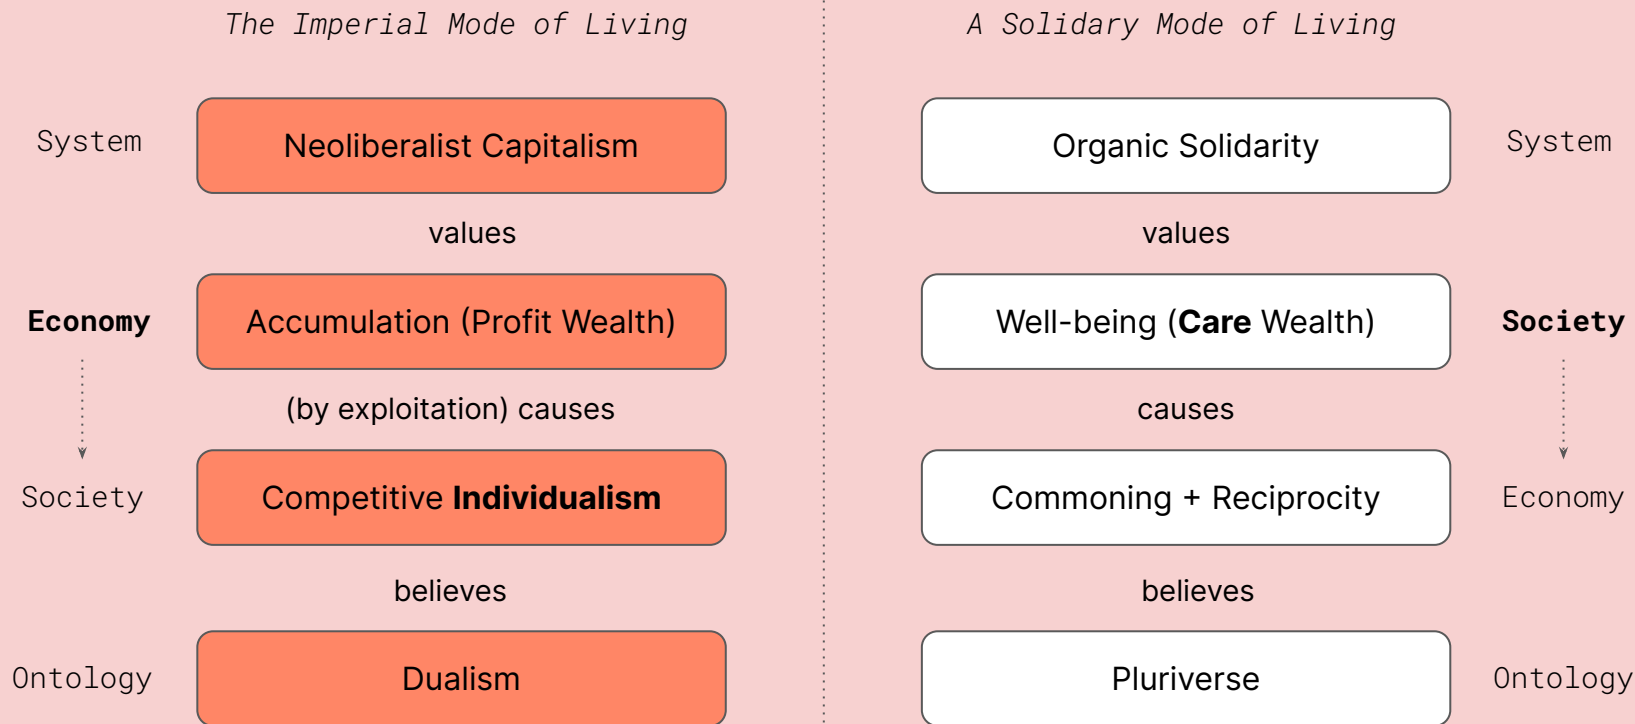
The Imperial Mode of Living

System

Neoliberalist Capitalism

values

Economy

Accumulation (Profit Wealth)

(by exploitation) causes

Society

Competitive **Individualism**

believes

Ontology

Dualism

A Solidary Mode of Living

Organic Solidarity

System

values

Well-being (**Care** Wealth)

Society

causes

Commoning + Reciprocity

Economy

believes

Pluriverse

Ontology